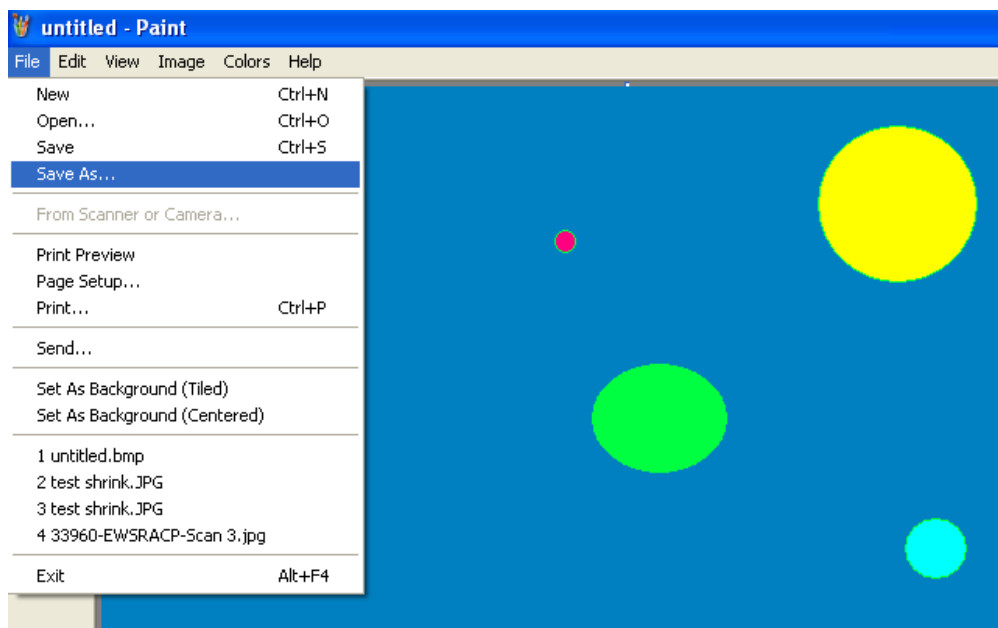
untitled - Paint

File Edit View Image Colors Help

New Ctrl+N
Open... Ctrl+O
Save Ctrl+S
Save As...

From Scanner or Camera...

Print Preview
Page Setup...
Print... Ctrl+P

Send...

Set As Background (Tiled)
Set As Background (Centered)

1 untitled.bmp
2 test shrink.JPG
3 test shrink.JPG
4 33960-EWSRACP-Scan 3.jpg

Exit Alt+F4